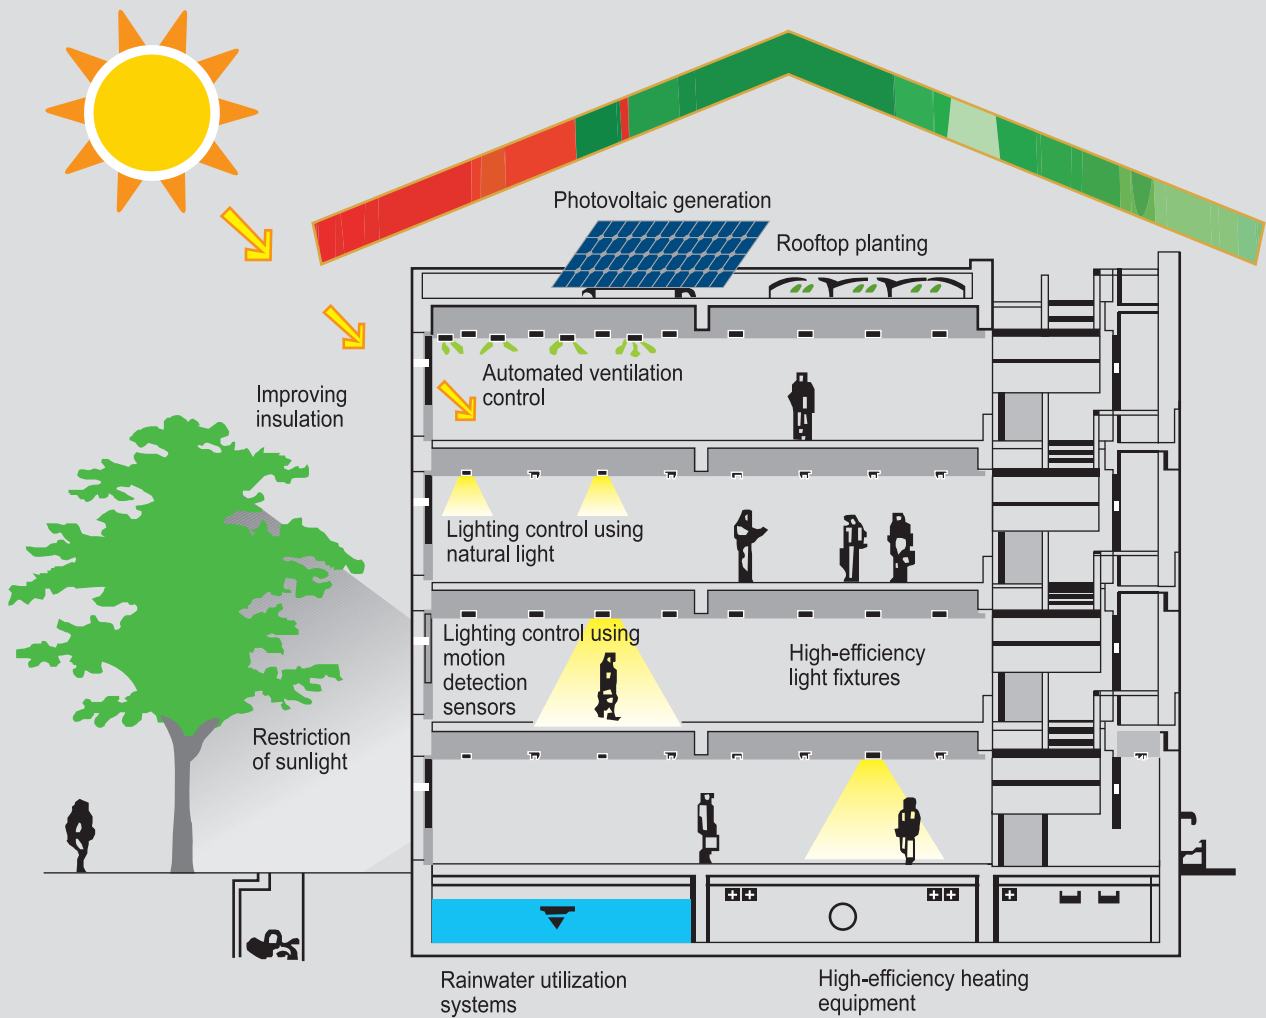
Photovoltaic generation

Rooftop planting

Improving insulation

Automated ventilation control

Lighting control using natural light

Lighting control using motion detection sensors

High-efficiency light fixtures

Restriction of sunlight

Rainwater utilization systems

High-efficiency heating equipment